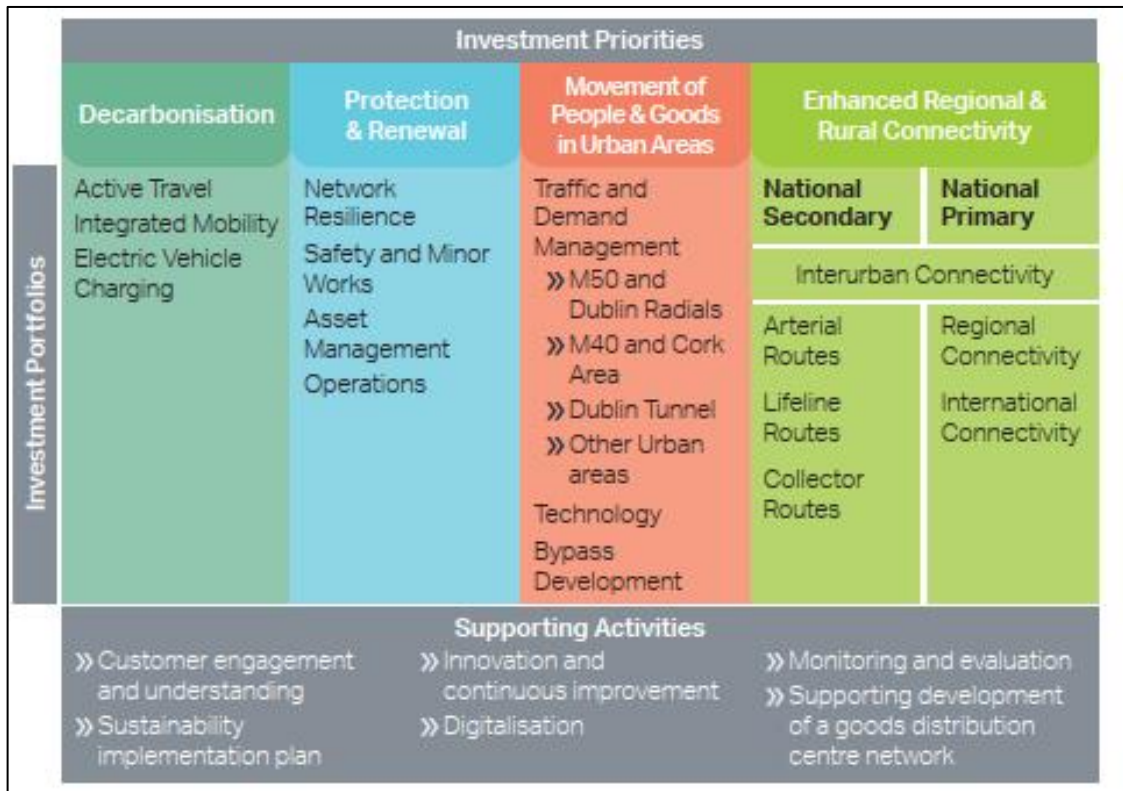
Investment Priorities

Investment Portfolios

| Decarbonisation | Protection & Renewal | Movement of People & Goods in Urban Areas | Enhanced Regional & Rural Connectivity | |
|---|---|---|---|---|
| Active Travel<br>Integrated Mobility<br>Electric Vehicle Charging | Network Resilience<br>Safety and Minor Works<br>Asset Management<br>Operations | Traffic and Demand Management<br>» M50 and Dublin Radials<br>» M40 and Cork Area<br>» Dublin Tunnel<br>» Other Urban areas<br>Technology<br>Bypass Development | National Secondary | National Primary |
| | | | Interurban Connectivity | |
| | | | Arterial Routes<br>Lifeline Routes<br>Collector Routes | Regional Connectivity<br>International Connectivity |

Supporting Activities

» Customer engagement and understanding
» Sustainability implementation plan

» Innovation and continuous improvement
» Digitalisation

» Monitoring and evaluation
» Supporting development of a goods distribution centre network